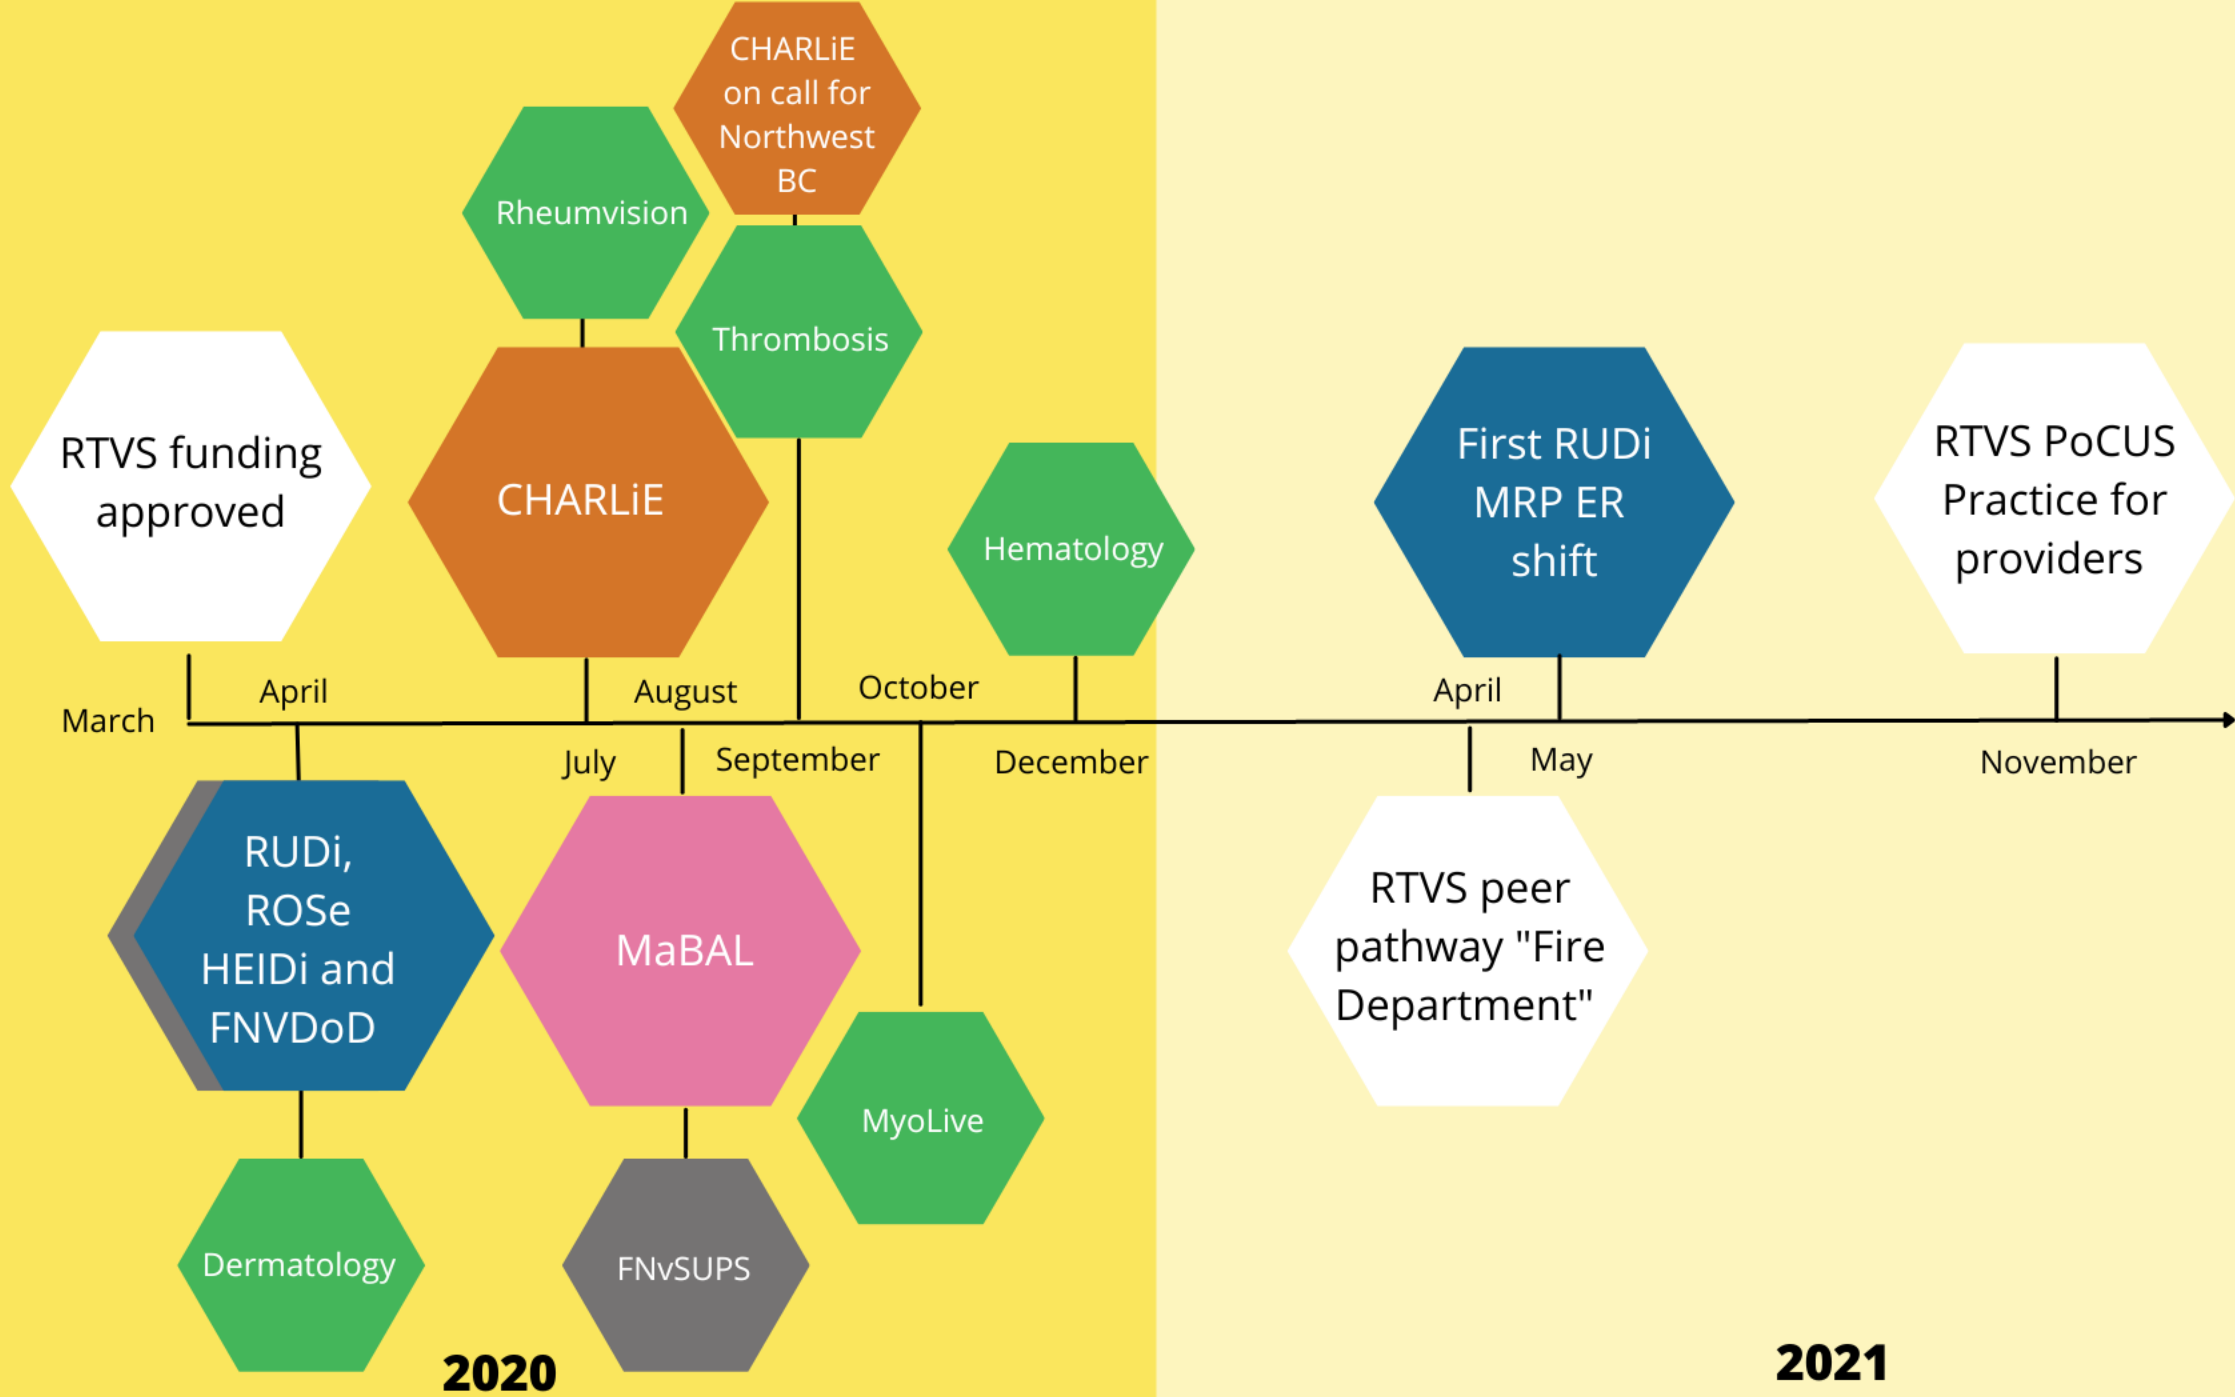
CHARLiE on call for Northwest BC

Rheumvision

Thrombosis

RTVS funding approved

CHARLiE

Hematology

First RUDi MRP ER shift

RTVS PoCUS Practice for providers

March

April

August

October

April

July

September

December

May

November

RUDi, ROSe HEIDi and FNVDoD

MaBAL

RTVS peer pathway "Fire Department"

MyoLive

Dermatology

FNvSUPS

2020

2021